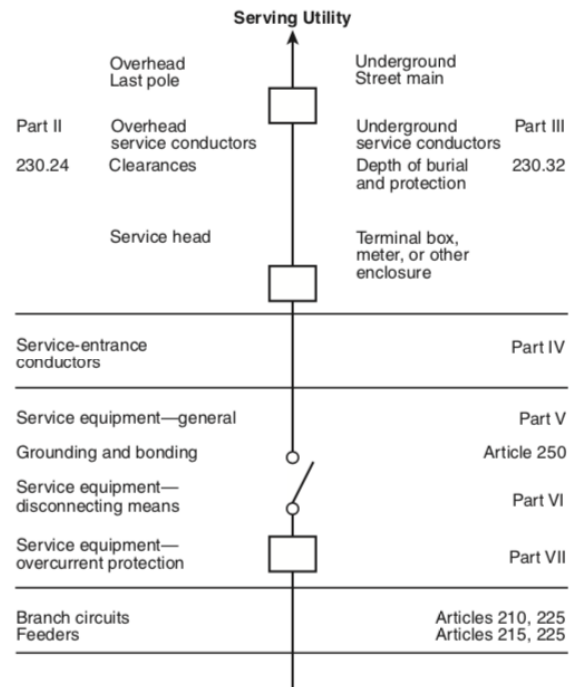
Serving Utility

Overhead
Last pole

Underground
Street main

Part II

Overhead service conductors

Underground service conductors

Part III

230.24

Clearances

Depth of burial and protection

230.32

Service head

Terminal box, meter, or other enclosure

Service-entrance conductors

Part IV

Service equipment—general

Part V

Grounding and bonding

Article 250

Service equipment—disconnecting means

Part VI

Service equipment—overcurrent protection

Part VII

Branch circuits
Feeders

Articles 210, 225
Articles 215, 225